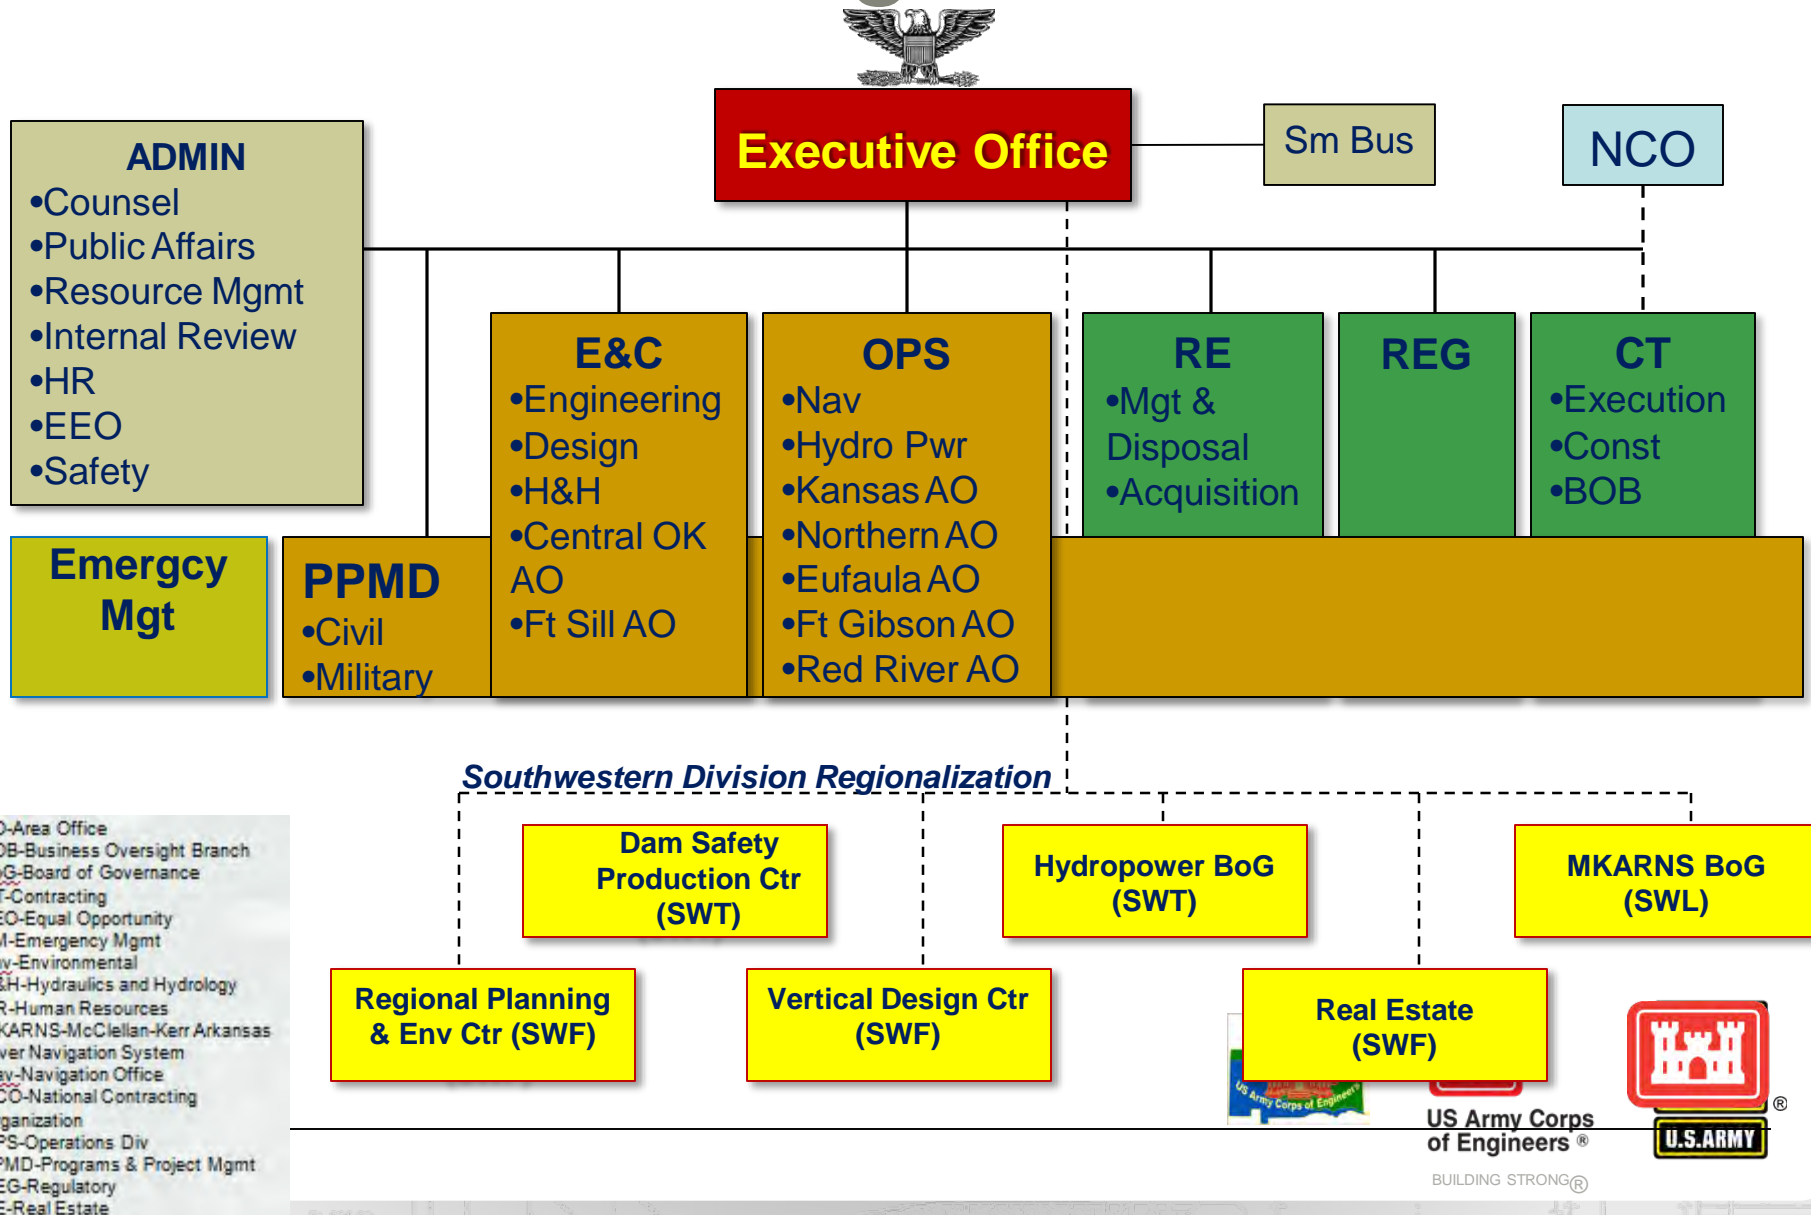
Executive Office

Sm Bus

NCO

ADMIN
•Counsel
•Public Affairs
•Resource Mgmt
•Internal Review
•HR
•EEO
•Safety

E&C
•Engineering
•Design
•H&H
•Central OK AO
•Ft Sill AO

OPS
•Nav
•Hydro Pwr
•Kansas AO
•Northern AO
•Eufaula AO
•Ft Gibson AO
•Red River AO

RE
•Mgt & Disposal
•Acquisition

REG

CT
•Execution
•Const
•BOB

Emergcy Mgt

PPMD
•Civil
•Military

Southwestern Division Regionalization

Dam Safety Production Ctr (SWT)

Hydropower BoG (SWT)

MKARNS BoG (SWL)

Regional Planning & Env Ctr (SWF)

Vertical Design Ctr (SWF)

Real Estate (SWF)

O-Area Office
OB-Business Oversight Branch
G-Board of Governance
T-Contracting
EO-Equal Opportunity
M-Emergency Mgmt
v-Environmental
&H-Hydraulics and Hydrology
R-Human Resources
KARNS-McClellan-Kerr Arkansas
ver Navigation System
v-Navigation Office
CO-National Contracting
ganization
PS-Operations Div
PMD-Programs & Project Mgmt
EG-Regulatory
E-Real Estate

US Army Corps of Engineers ®
BUILDING STRONG®

U.S.ARMY